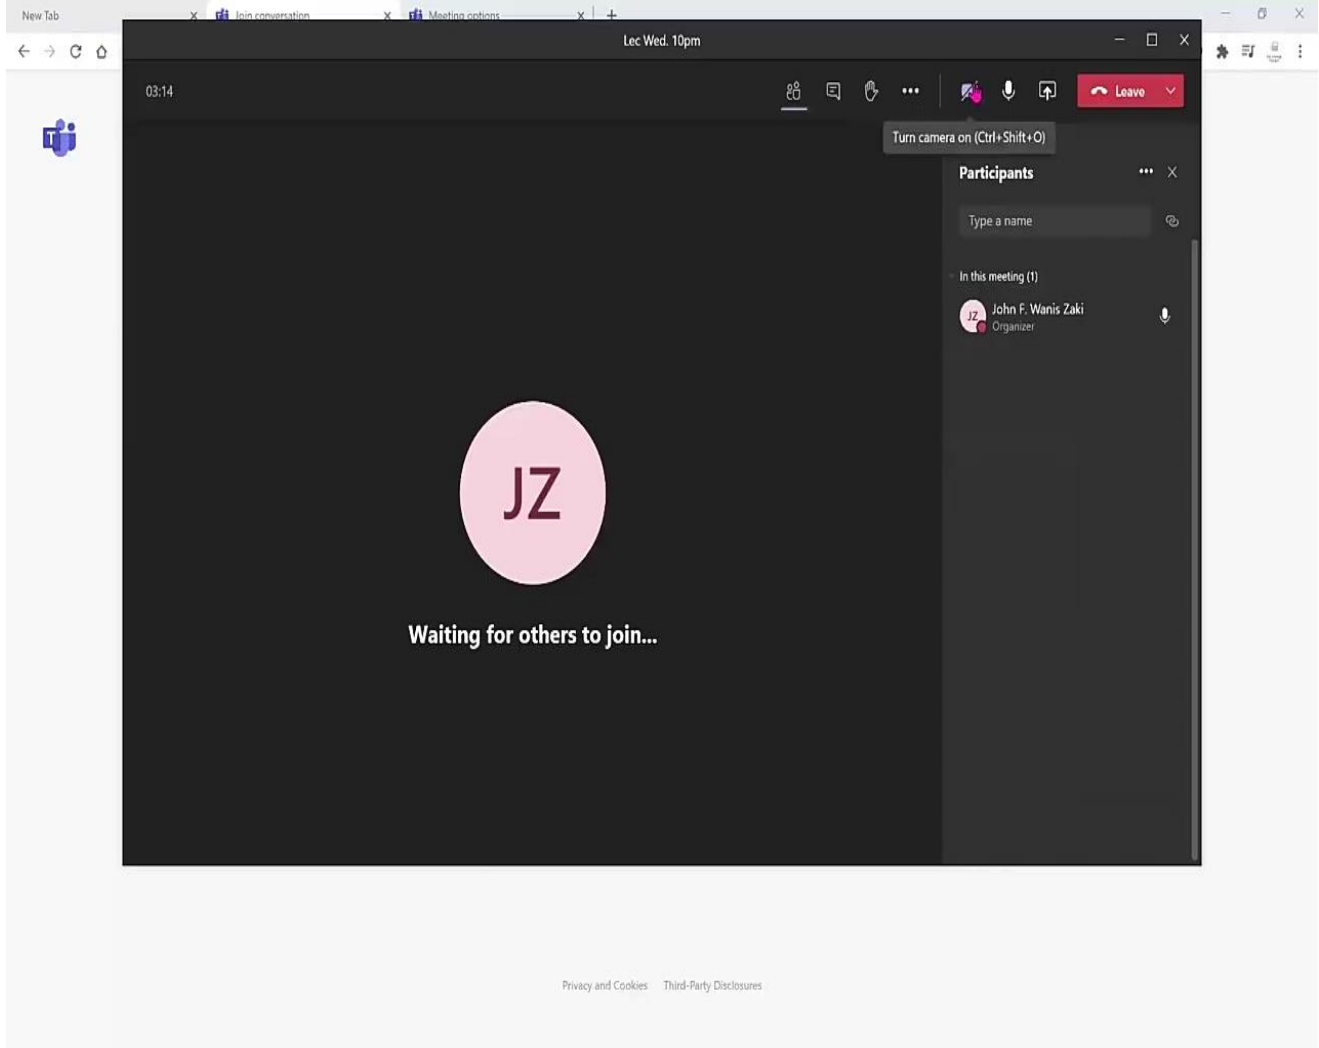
New Tab
Join conversation
Meeting options

Lec Wed. 10pm

03:14

Leave

Turn camera on (Ctrl+Shift+O)

Participants

Type a name

In this meeting (1)

JZ John F. Wanis Zaki
Organizer

JZ

Waiting for others to join...

Privacy and Cookies Third-Party Disclosures